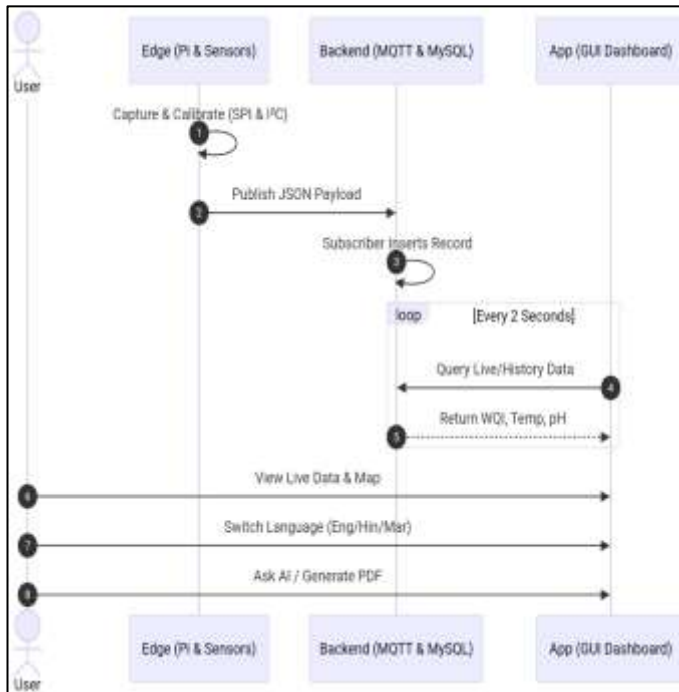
User

Edge (Pi & Sensors)

Backend (MQTT & MySQL)

App (GUI Dashboard)

Capture & Calibrate (SPI & I²C)

1

Publish JSON Payload

2

Subscriber Inserts Record

3

loop

[Every 2 Seconds]

Query Live/History Data

4

Return WQI, Temp, pH

5

View Live Data & Map

6

Switch Language (Eng/Hin/Mar)

7

Ask AI / Generate PDF

8

User

Edge (Pi & Sensors)

Backend (MQTT & MySQL)

App (GUI Dashboard)